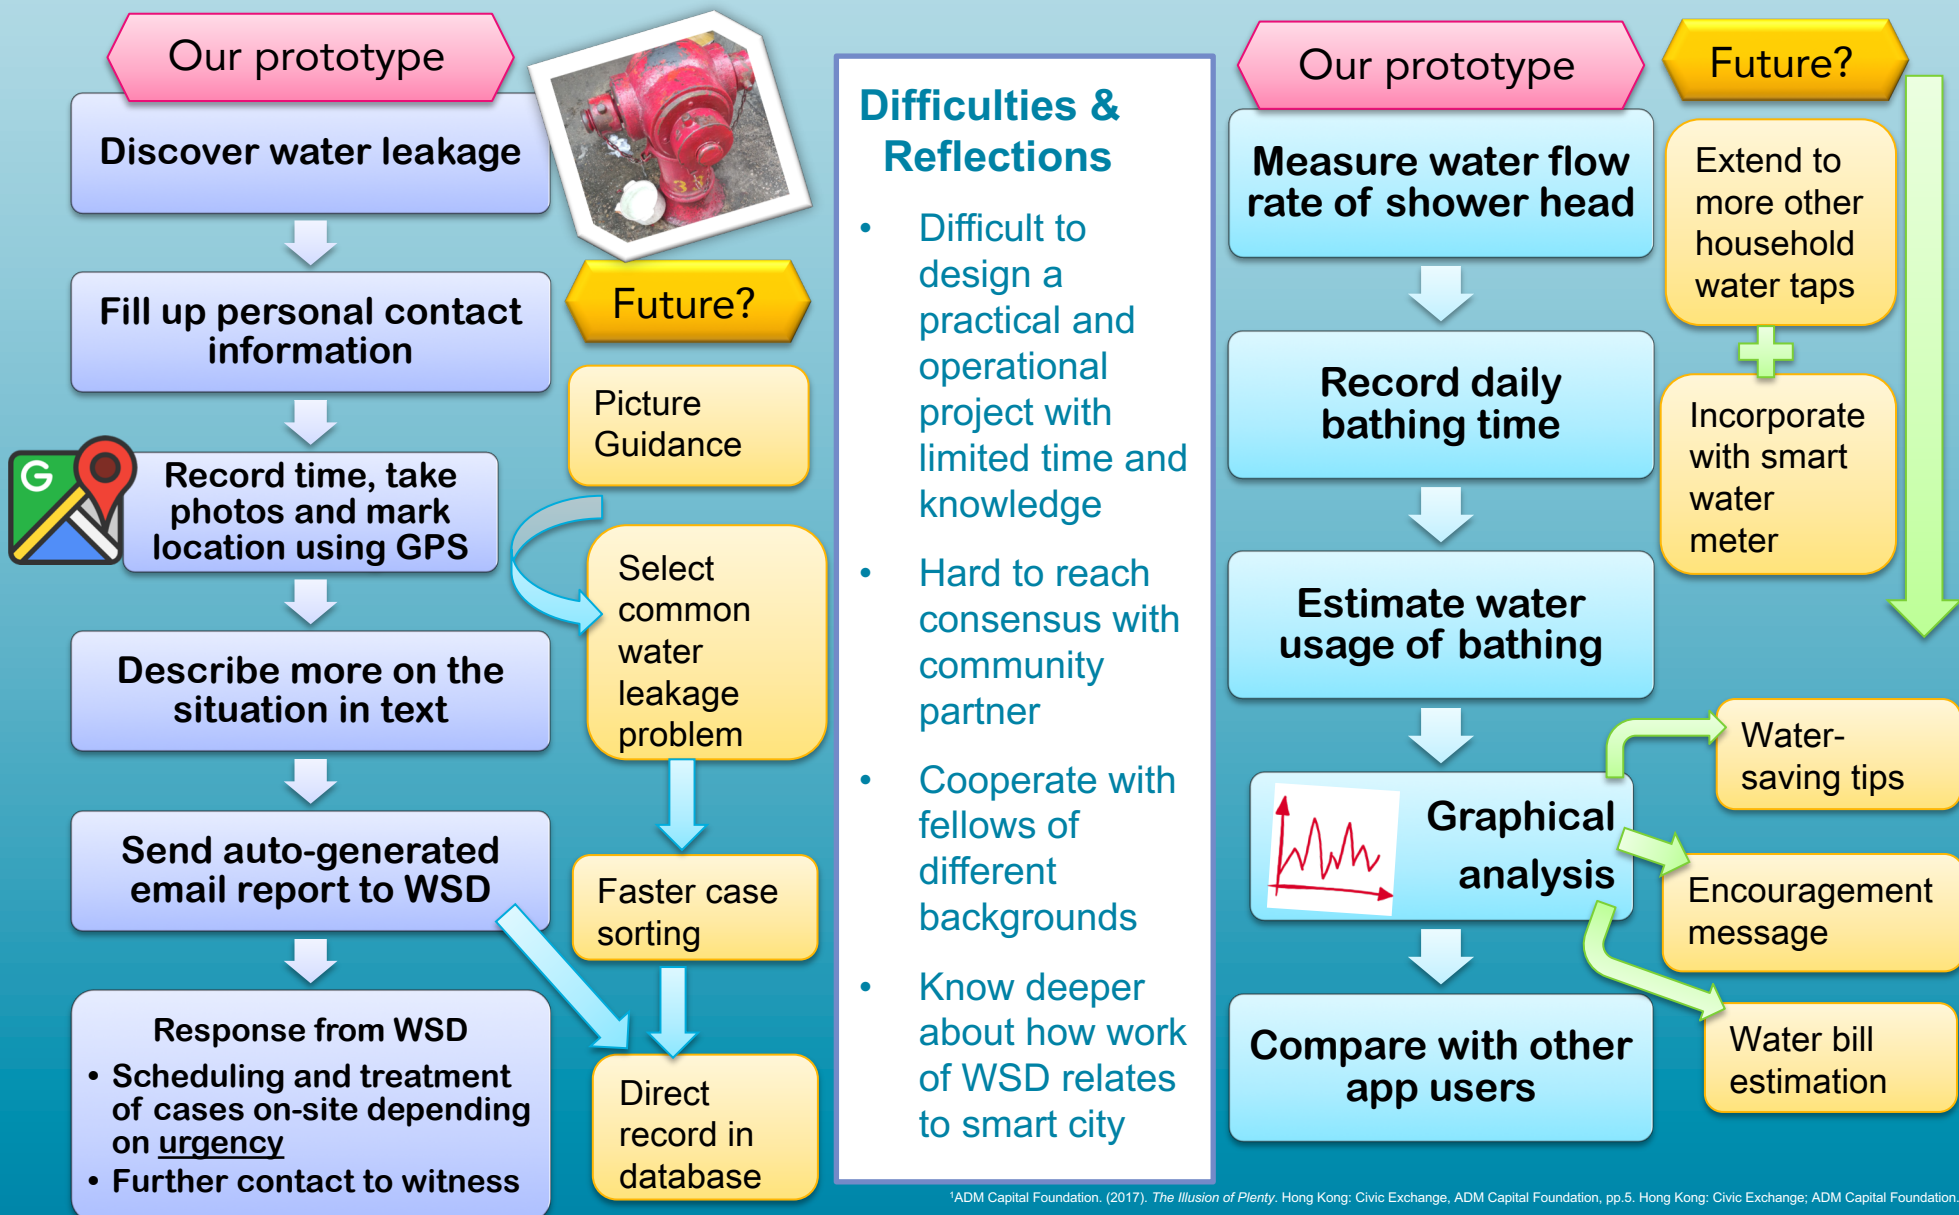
Our prototype

Discover water leakage

Fill up personal contact information

Record time, take photos and mark location using GPS

Describe more on the situation in text

Send auto-generated email report to WSD

Response from WSD
• Scheduling and treatment of cases on-site depending on urgency
• Further contact to witness

Future?

Picture Guidance

Select common water leakage problem

Faster case sorting

Direct record in database

Difficulties & Reflections

• Difficult to design a practical and operational project with limited time and knowledge

• Hard to reach consensus with community partner

• Cooperate with fellows of different backgrounds

• Know deeper about how work of WSD relates to smart city

Our prototype

Measure water flow rate of shower head

Record daily bathing time

Estimate water usage of bathing

Graphical analysis

Compare with other app users

Future?

Extend to more other household water taps

Incorporate with smart water meter

Water-saving tips

Encouragement message

Water bill estimation

¹ADM Capital Foundation. (2017). The Illusion of Plenty. Hong Kong: Civic Exchange, ADM Capital Foundation, pp.5. Hong Kong: Civic Exchange; ADM Capital Foundation.